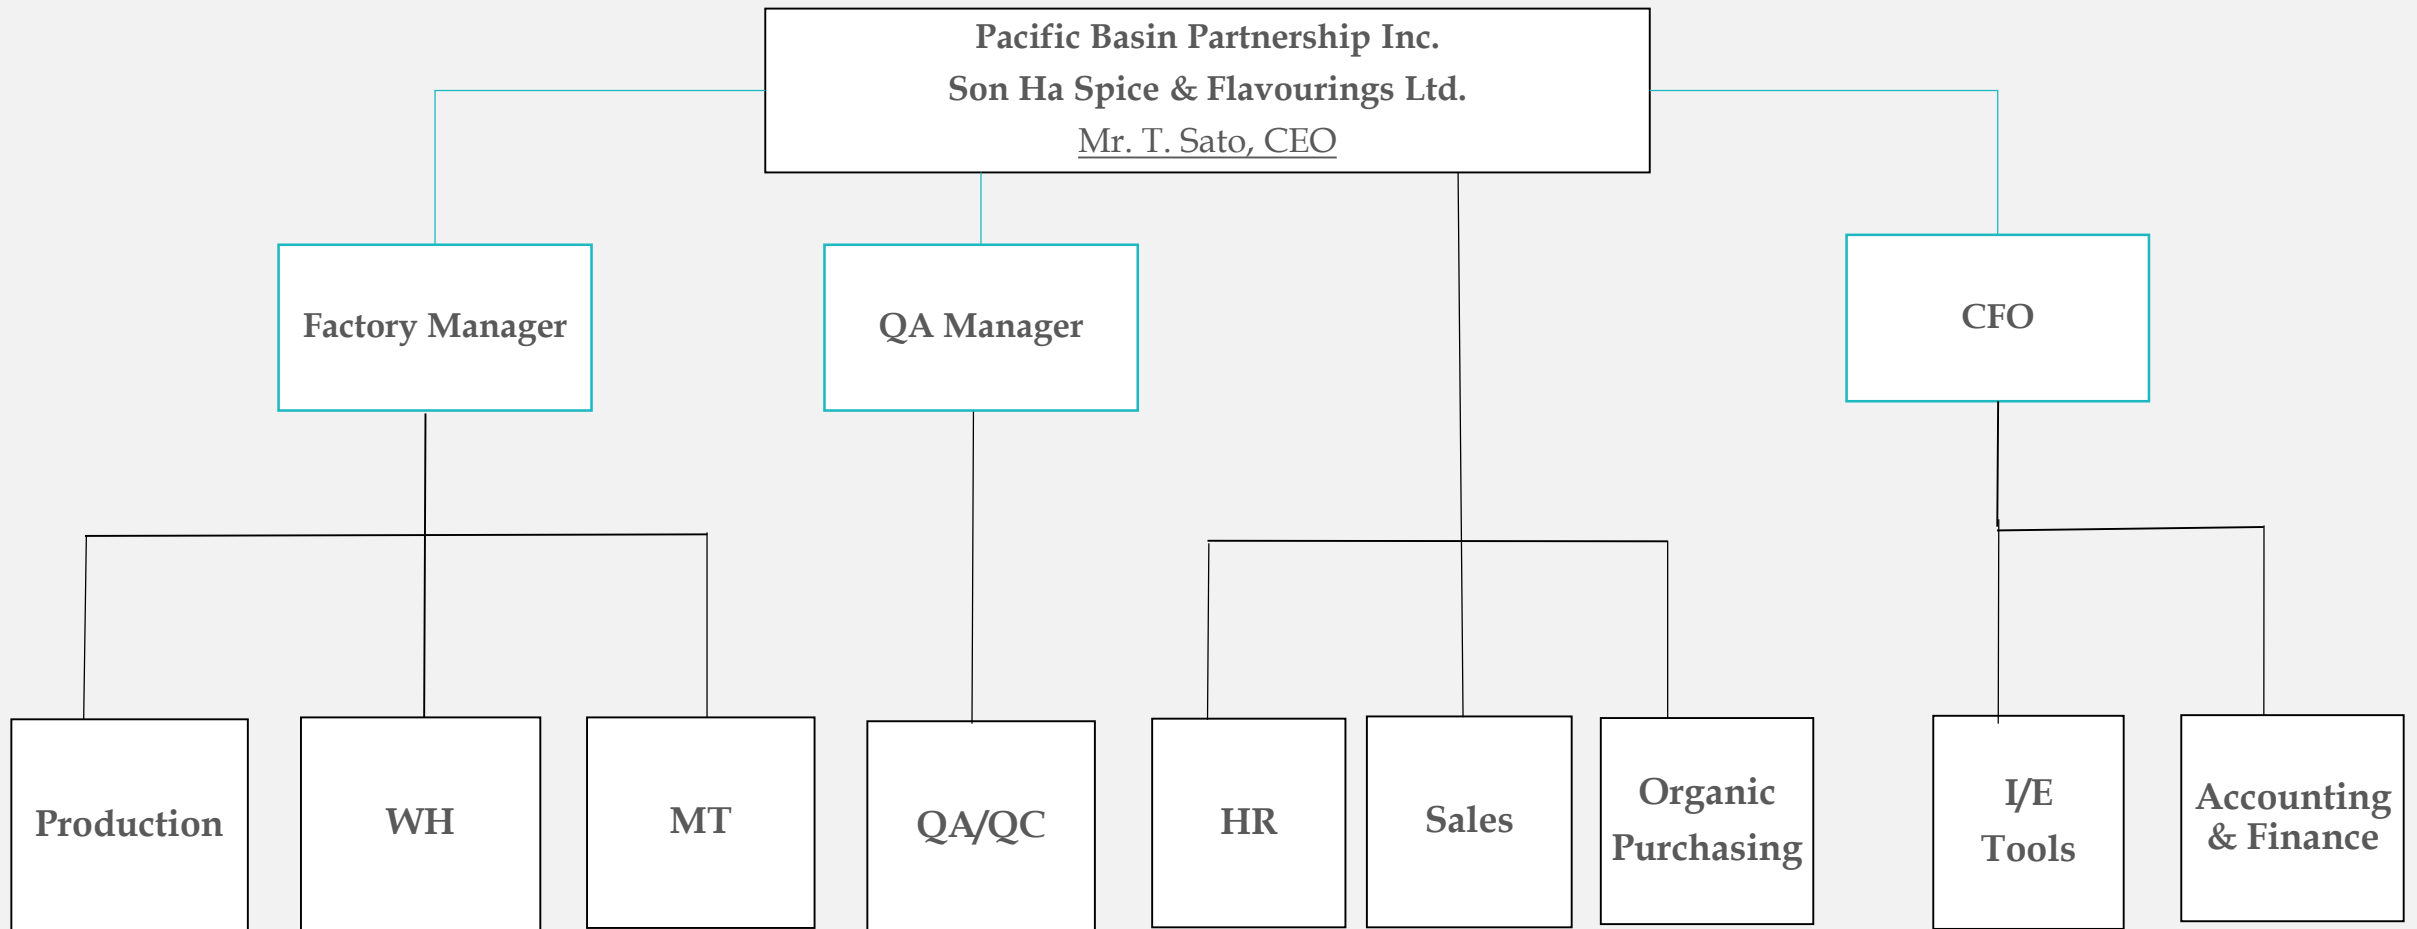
Pacific Basin Partnership Inc.
Son Ha Spice & Flavourings Ltd.
Mr. T. Sato, CEO

Factory Manager

QA Manager

CFO

Production

WH

MT

QA/QC

HR

Sales

Organic Purchasing

I/E Tools

Accounting & Finance